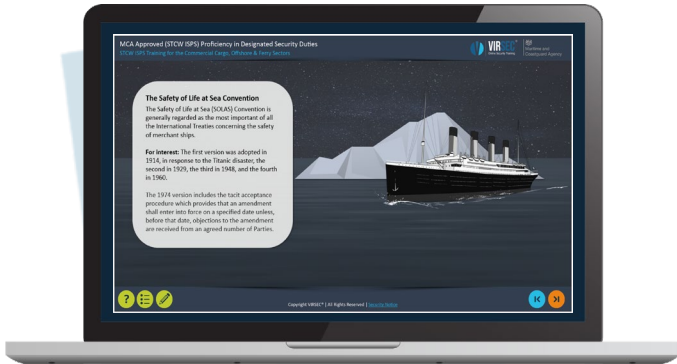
MCA Approved (STCW ISPS) Proficiency in Designated Security Duties
STCW ISPS Training for the Commercial Cargo, Offshore & Ferry Sectors

VIRSEC
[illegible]

Maritime and Coastguard Agency

The Safety of Life at Sea Convention

The Safety of Life at Sea (SOLAS) Convention is generally regarded as the most important of all the International Treaties concerning the safety of merchant ships.

For interest: The first version was adopted in 1914, in response to the Titanic disaster, the second in 1929, the third in 1948, and the fourth in 1960.

The 1974 version includes the tacit acceptance procedure which provides that an amendment shall enter into force on a specified date unless, before that date, objections to the amendment are received from an agreed number of Parties.

Copyright VIRSEC® | All Rights Reserved | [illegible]